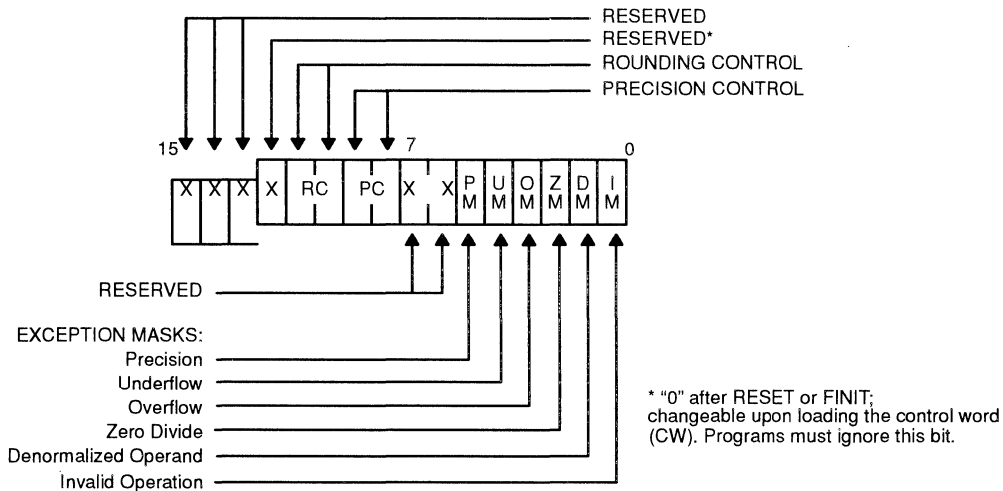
RESERVED
RESERVED*
ROUNDING CONTROL
PRECISION CONTROL

15 7 0

X X X X RC PC X X PM UM OM ZM DM IM

RESERVED

EXCEPTION MASKS:
Precision
Underflow
Overflow
Zero Divide
Denormalized Operand
Invalid Operation

* "0" after RESET or FINIT; changeable upon loading the control word (CW). Programs must ignore this bit.